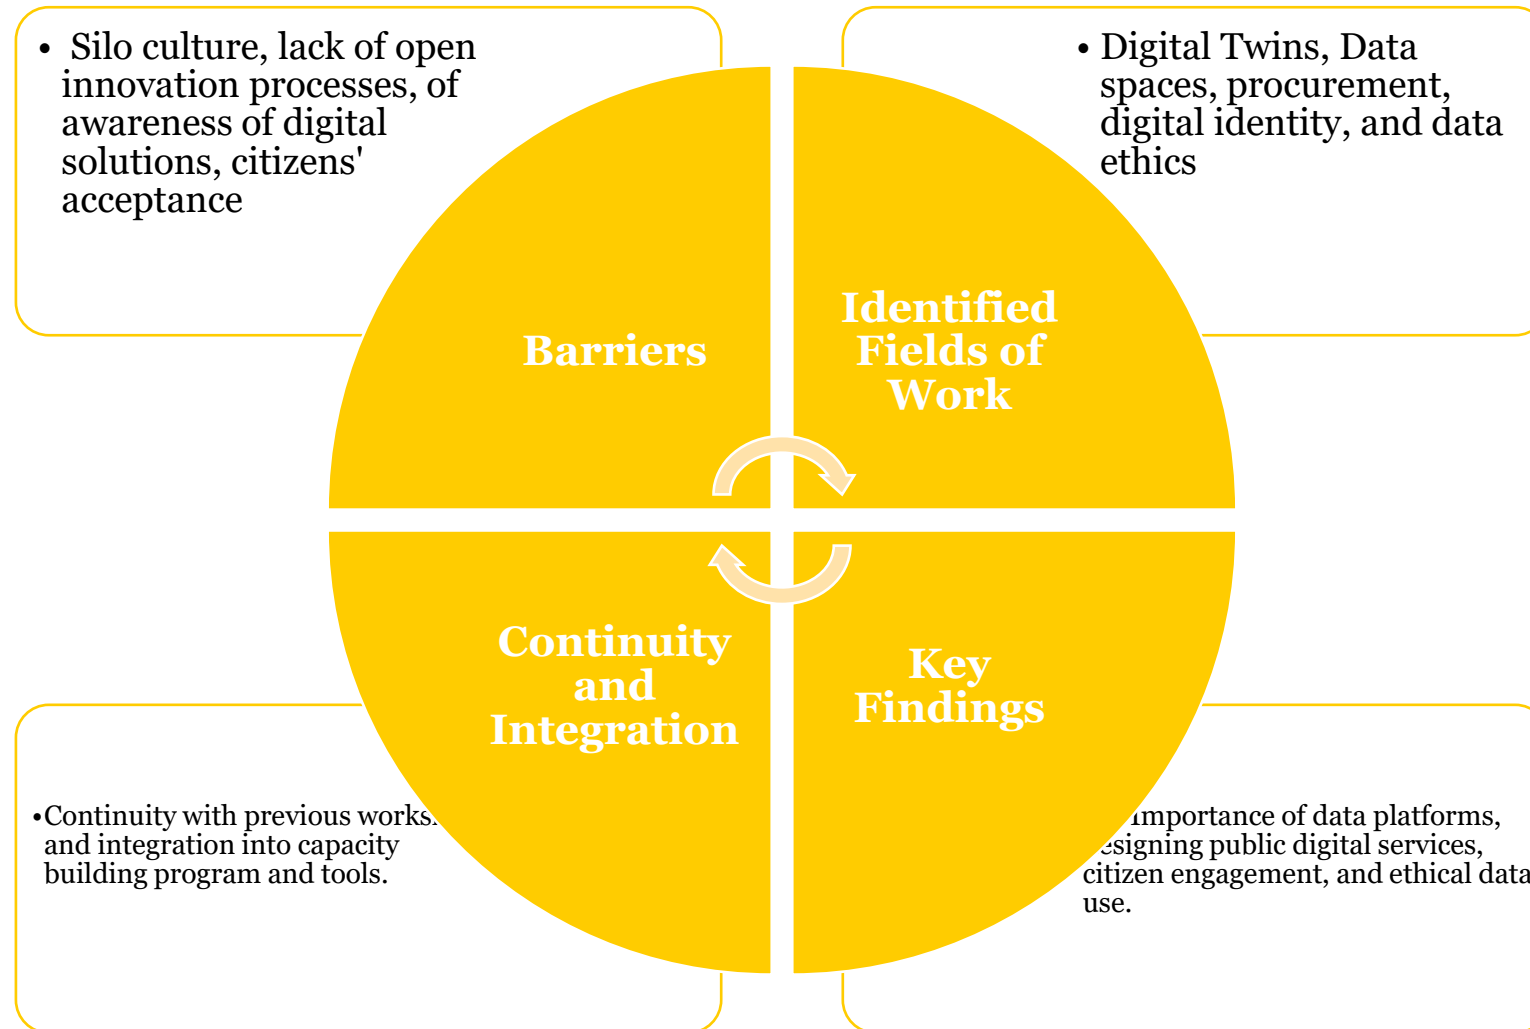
• Silo culture, lack of open innovation processes, of awareness of digital solutions, citizens' acceptance

• Digital Twins, Data spaces, procurement, digital identity, and data ethics

Barriers

Identified Fields of Work

Continuity and Integration

Key Findings

•Continuity with previous works. and integration into capacity building program and tools.

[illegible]Importance of data platforms, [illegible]esigning public digital services, citizen engagement, and ethical data use.